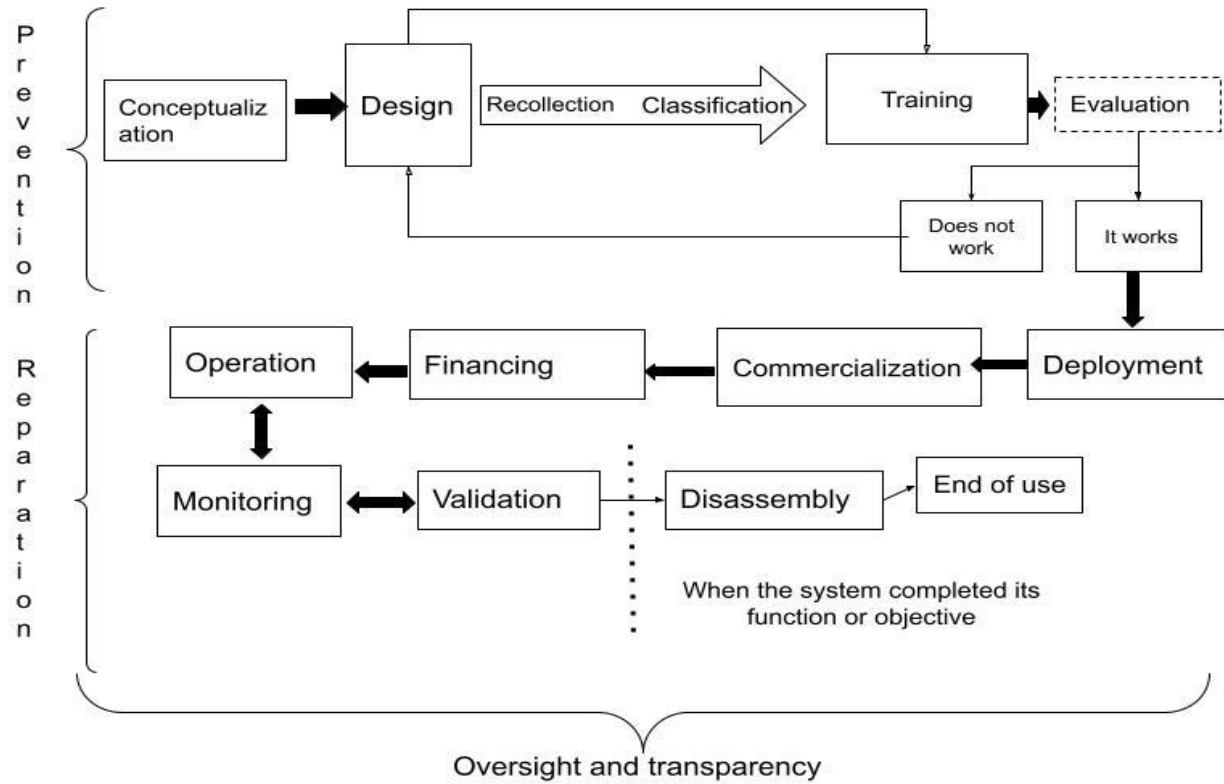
Prevention

Conceptualiz ation

Design

Recollection Classification

Training

Evaluation

Does not work

It works

Reparation

Deployment

Commercialization

Financing

Operation

Monitoring

Validation

Disassembly

End of use

When the system completed its function or objective

Oversight and transparency